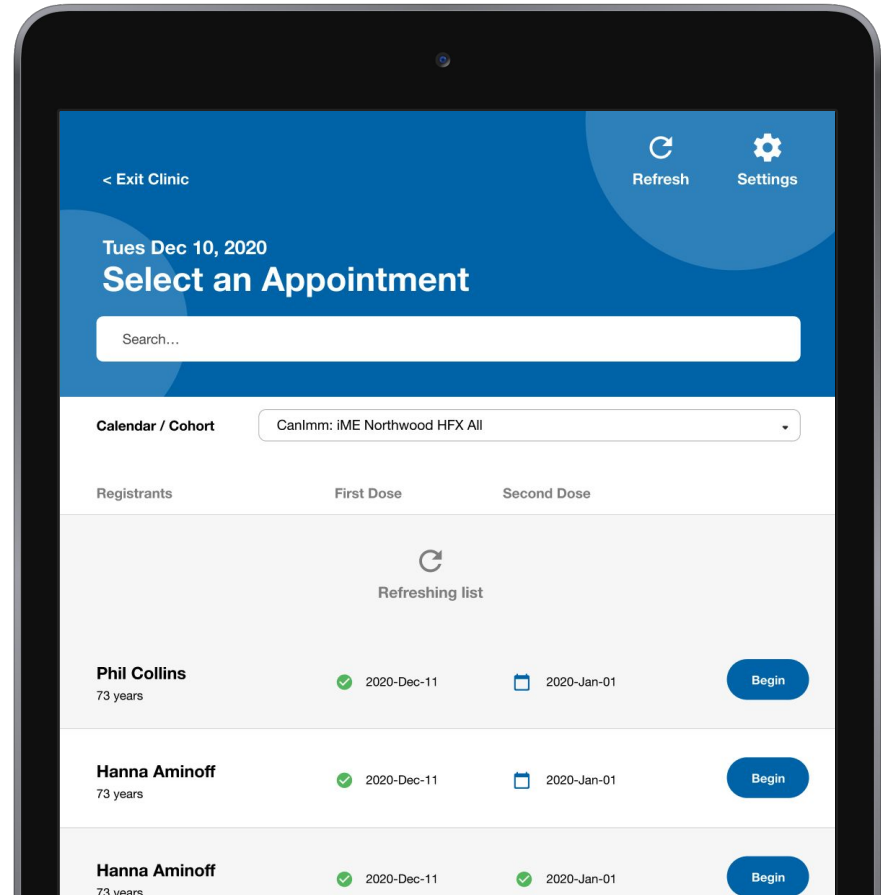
< Exit Clinic

Refresh

Settings

Tues Dec 10, 2020

Select an Appointment

Search…

Calendar / Cohort

CanImm: iME Northwood HFX All

| Registrants | First Dose | Second Dose | |
|---|---|---|---|
| Phil Collins 73 years | 2020-Dec-11 | 2020-Jan-01 | Begin |
| Hanna Aminoff 73 years | 2020-Dec-11 | 2020-Jan-01 | Begin |
| Hanna Aminoff 73 years | 2020-Dec-11 | 2020-Jan-01 | Begin |

Refreshing list